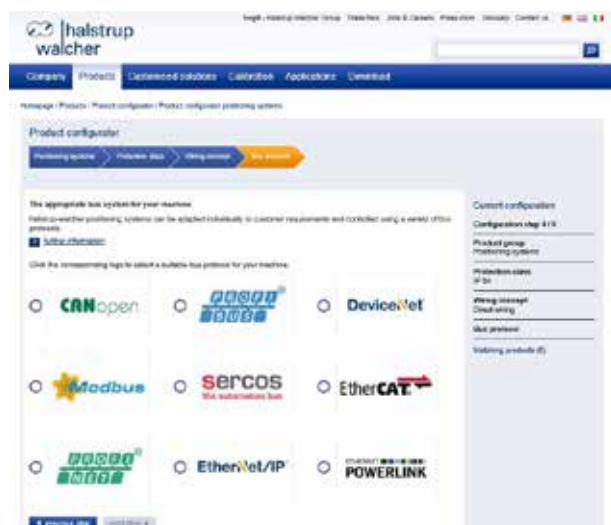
halstrup walcher

Company Products Customised solutions Calibration Applications Download

Product configurator

Positioning systems Protection class Wiring concept Bus protocol

The appropriate bus system for your machine

Click the corresponding logo to select a suitable bus protocol for your machine.

CANopen

PROFIBUS

DeviceNet

Modbus

sercos the automation bus

EtherCAT

PROFINET

EtherNet/IP

POWERLINK

Current configuration

Configuration step 4/4

Product group Positioning systems

Protection class IP 54

Wiring concept

Bus protocol

Matching products (6)